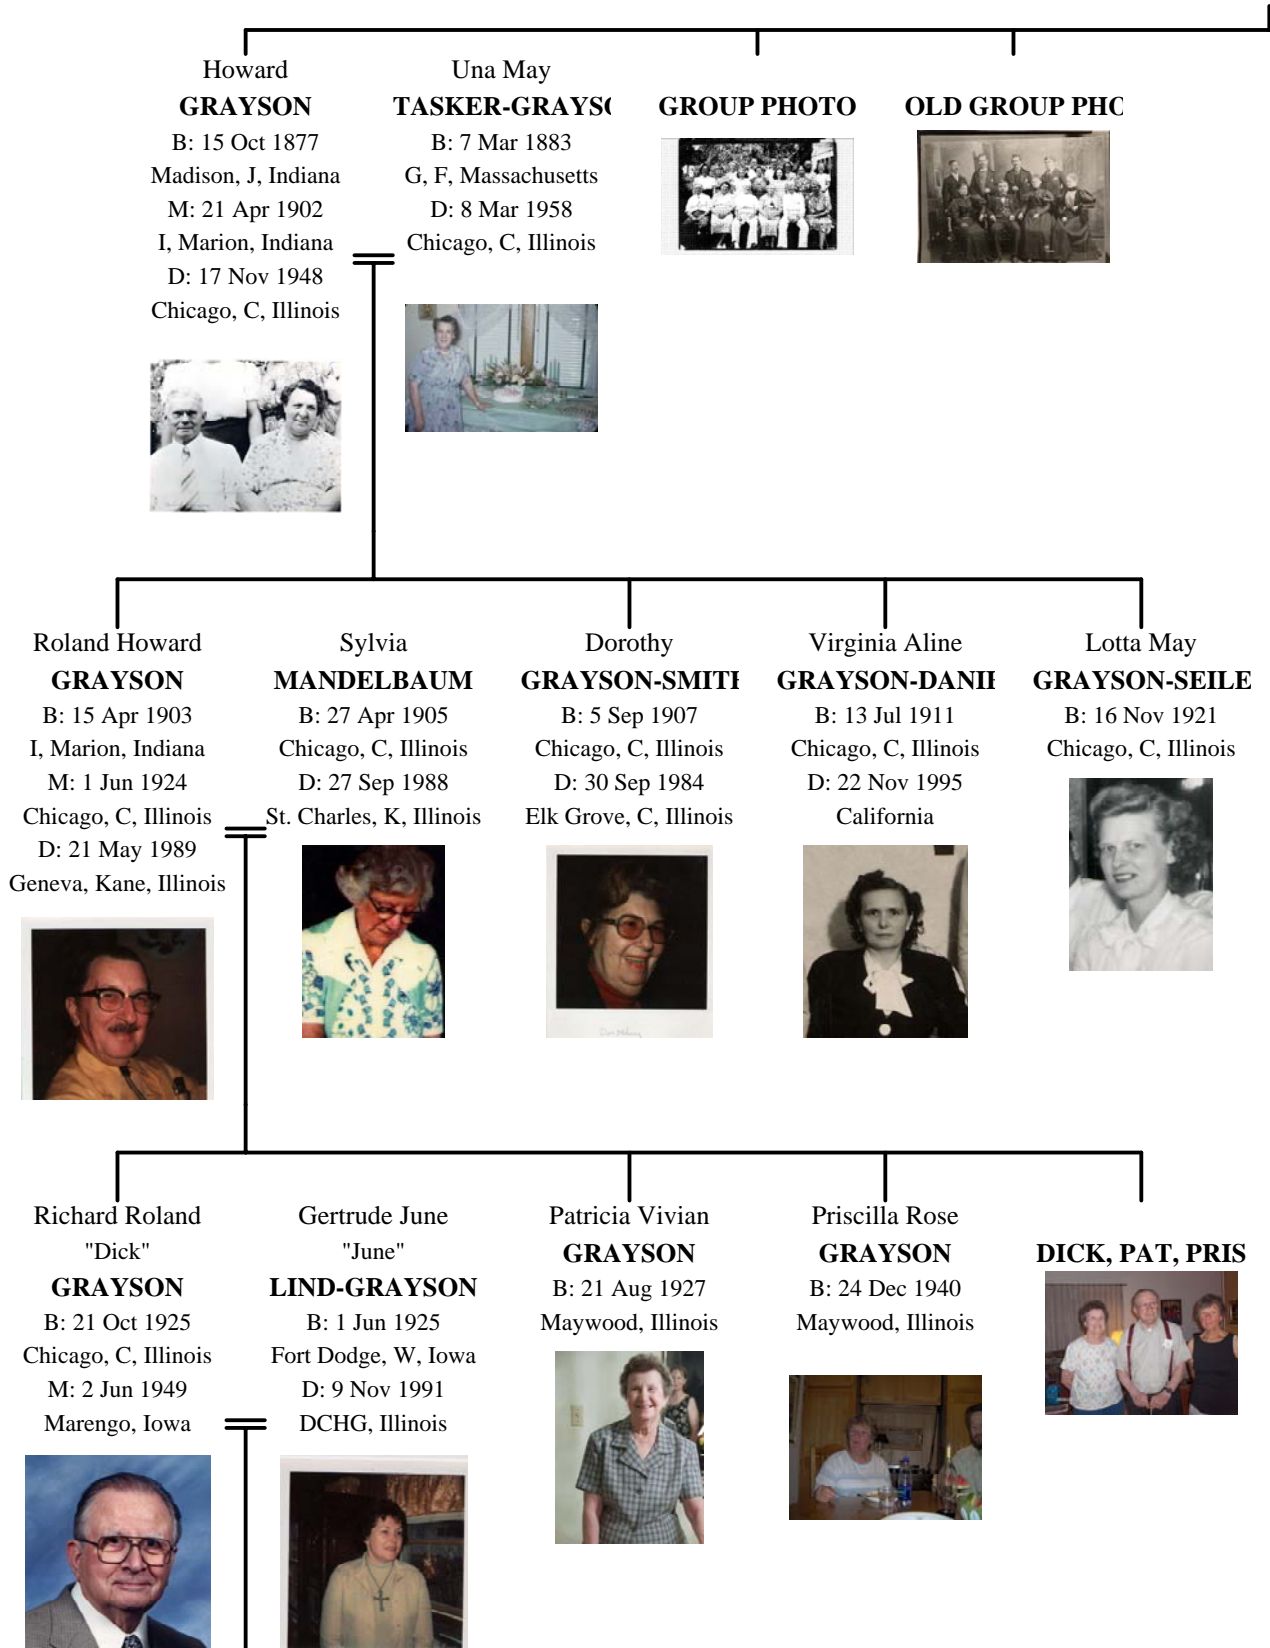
Howard
GRAYSON
B: 15 Oct 1877
Madison, J, Indiana
M: 21 Apr 1902
I, Marion, Indiana
D: 17 Nov 1948
Chicago, C, Illinois

Una May
TASKER-GRAYS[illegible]
B: 7 Mar 1883
G, F, Massachusetts
D: 8 Mar 1958
Chicago, C, Illinois

GROUP PHOTO

OLD GROUP PH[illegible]

Roland Howard
GRAYSON
B: 15 Apr 1903
I, Marion, Indiana
M: 1 Jun 1924
Chicago, C, Illinois
D: 21 May 1989
Geneva, Kane, Illinois

Sylvia
MANDELBAUM
B: 27 Apr 1905
Chicago, C, Illinois
D: 27 Sep 1988
St. Charles, K, Illinois

Dorothy
GRAYSON-SMIT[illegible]
B: 5 Sep 1907
Chicago, C, Illinois
D: 30 Sep 1984
Elk Grove, C, Illinois

Virginia Aline
GRAYSON-DANI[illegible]
B: 13 Jul 1911
Chicago, C, Illinois
D: 22 Nov 1995
California

Lotta May
GRAYSON-SEILE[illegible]
B: 16 Nov 1921
Chicago, C, Illinois

Richard Roland
"Dick"
GRAYSON
B: 21 Oct 1925
Chicago, C, Illinois
M: 2 Jun 1949
Marengo, Iowa

Gertrude June
"June"
LIND-GRAYSON
B: 1 Jun 1925
Fort Dodge, W, Iowa
D: 9 Nov 1991
DCHG, Illinois

Patricia Vivian
GRAYSON
B: 21 Aug 1927
Maywood, Illinois

Priscilla Rose
GRAYSON
B: 24 Dec 1940
Maywood, Illinois

DICK, PAT, PRIS